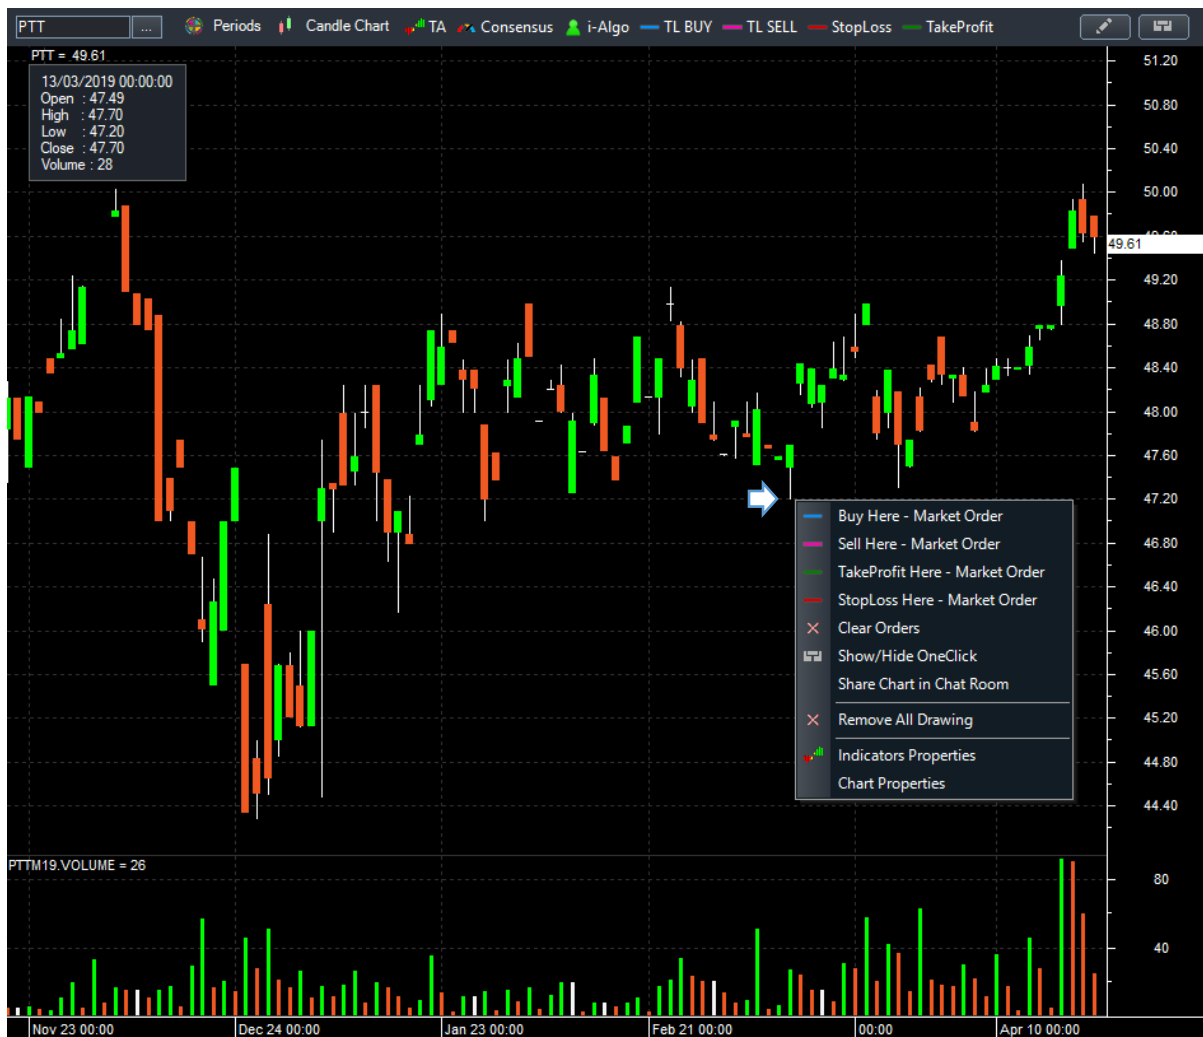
PTT ...
Periods Candle Chart TA Consensus i-Algo TL BUY TL SELL StopLoss TakeProfit

PTT = 49.61
13/03/2019 00:00:00
Open : 47.49
High : 47.70
Low : 47.20
Close : 47.70
Volume : 28

51.20
50.80
50.40
50.00
49.61
49.20
48.80
48.40
48.00
47.60
47.20
46.80
46.40
46.00
45.60
45.20
44.80
44.40

Buy Here - Market Order
Sell Here - Market Order
TakeProfit Here - Market Order
StopLoss Here - Market Order
Clear Orders
Show/Hide OneClick
Share Chart in Chat Room
Remove All Drawing
Indicators Properties
Chart Properties

PTTM19.VOLUME = 26
80
40

Nov 23 00:00
Dec 24 00:00
Jan 23 00:00
Feb 21 00:00
00:00
Apr 10 00:00